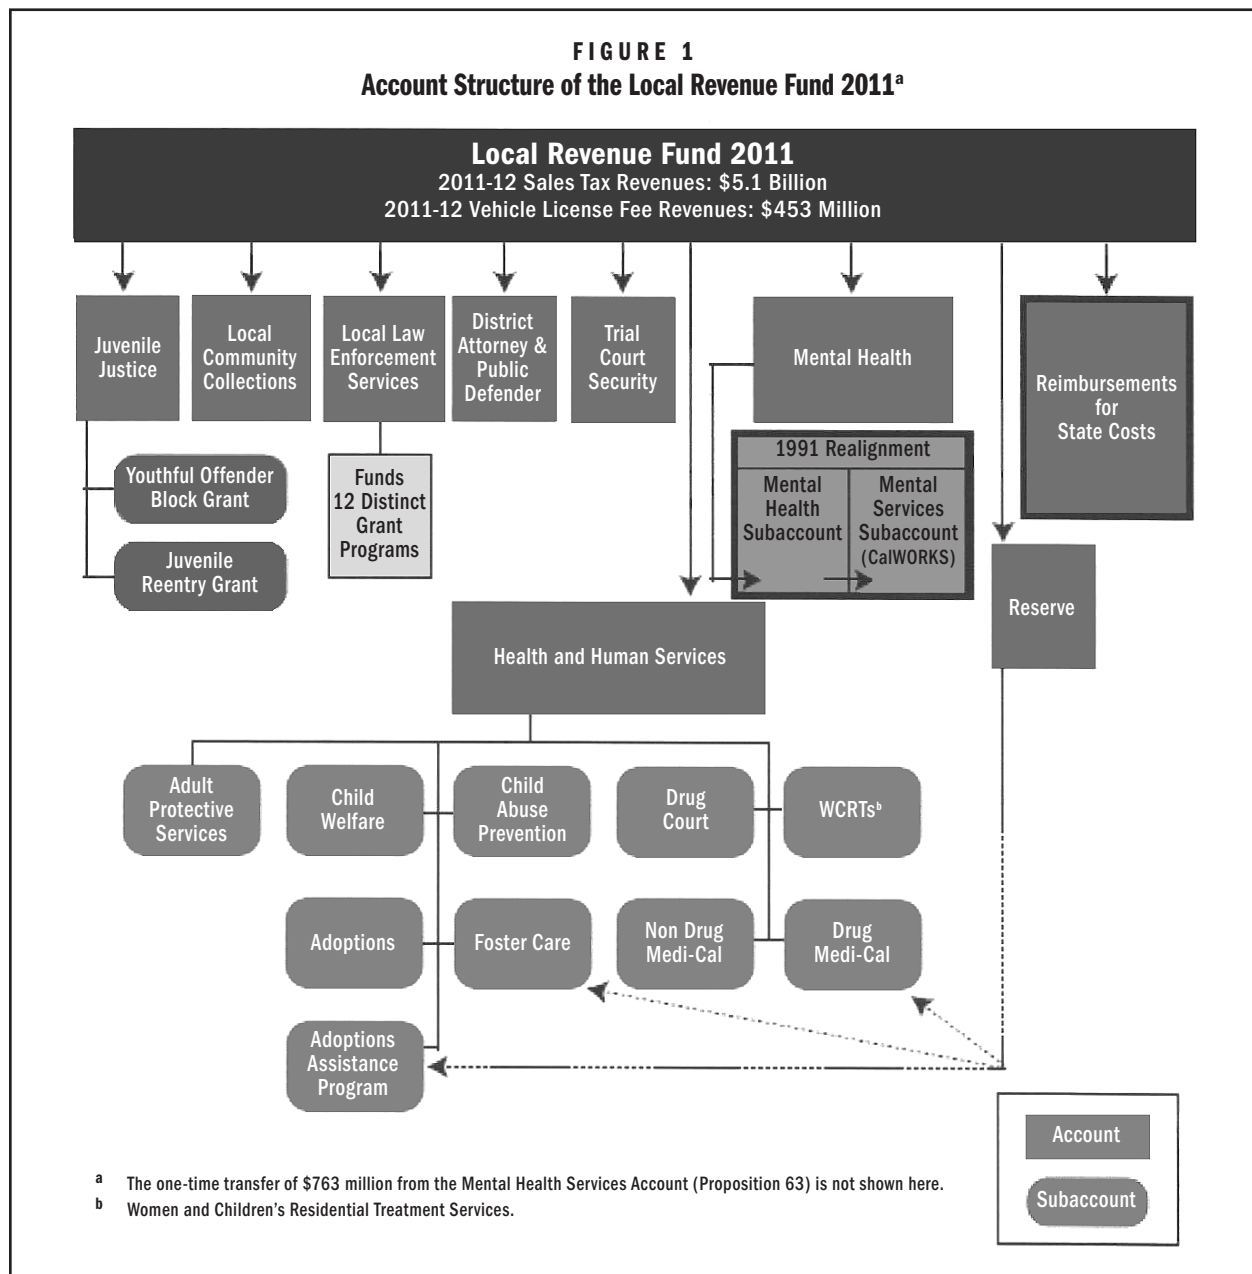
FIGURE 1
Account Structure of the Local Revenue Fund 2011$^a$

Local Revenue Fund 2011
2011-12 Sales Tax Revenues: \$5.1 Billion
2011-12 Vehicle License Fee Revenues: \$453 Million

Juvenile Justice

Local Community Collections

Local Law Enforcement Services

District Attorney & Public Defender

Trial Court Security

Mental Health

Reimbursements for State Costs

Youthful Offender Block Grant

Juvenile Reentry Grant

Funds 12 Distinct Grant Programs

1991 Realignment

Mental Health Subaccount

Mental Services Subaccount (CalWORKS)

Reserve

Health and Human Services

Adult Protective Services

Child Welfare

Child Abuse Prevention

Drug Court

WCRTs$^b$

Adoptions

Foster Care

Non Drug Medi-Cal

Drug Medi-Cal

Adoptions Assistance Program

Account

Subaccount

$^a$ The one-time transfer of \$763 million from the Mental Health Services Account (Proposition 63) is not shown here.
$^b$ Women and Children's Residential Treatment Services.